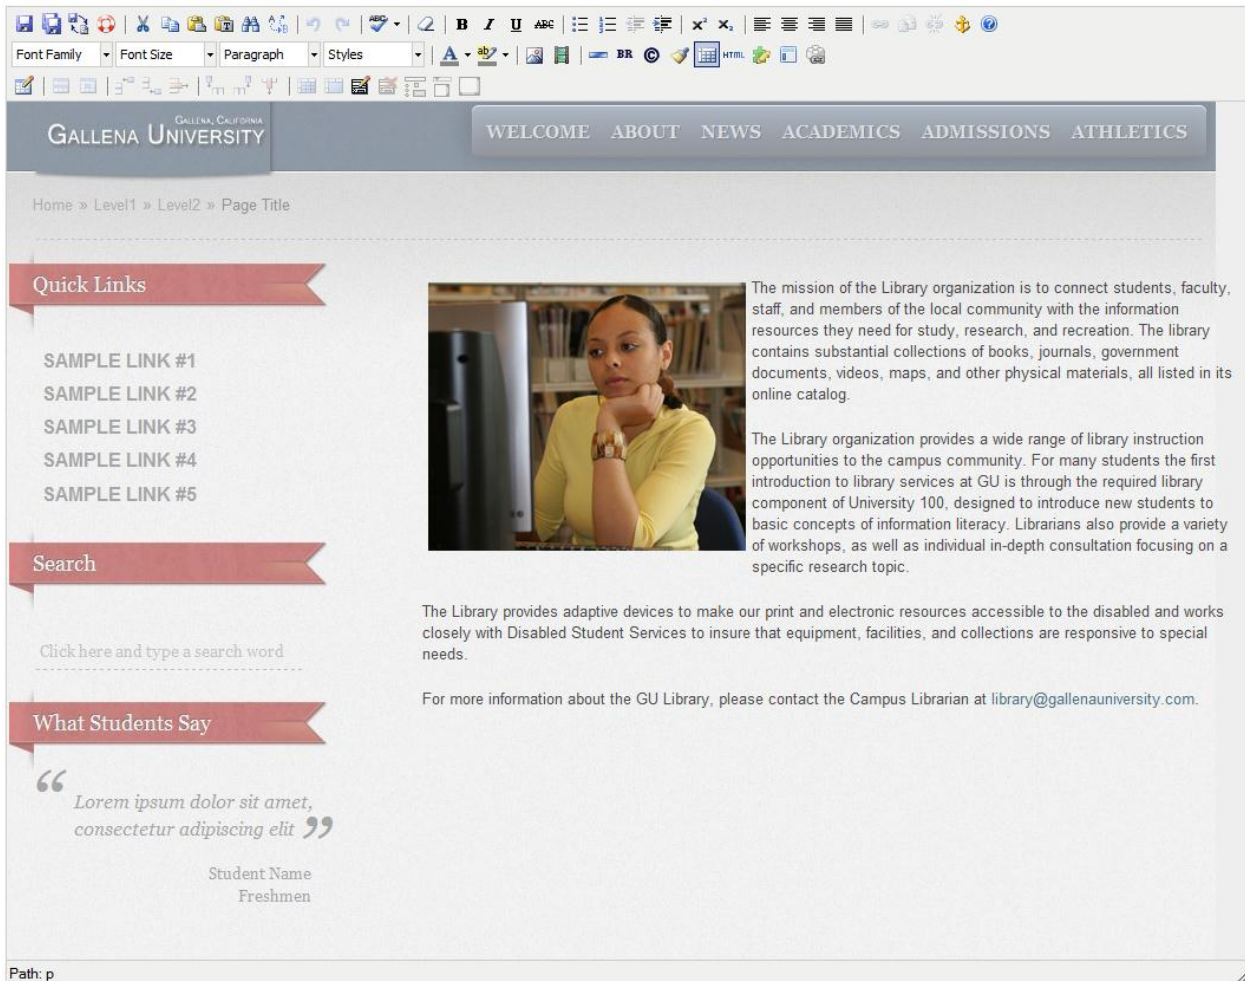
Font Family
Font Size
Paragraph
Styles

GALLENA, CALIFORNIA
GALLENA UNIVERSITY

WELCOME ABOUT NEWS ACADEMICS ADMISSIONS ATHLETICS

Home » Level1 » Level2 » Page Title

Quick Links

SAMPLE LINK #1
SAMPLE LINK #2
SAMPLE LINK #3
SAMPLE LINK #4
SAMPLE LINK #5

Search

Click here and type a search word

What Students Say

“Lorem ipsum dolor sit amet, consectetur adipiscing elit”

Student Name
Freshmen

The mission of the Library organization is to connect students, faculty, staff, and members of the local community with the information resources they need for study, research, and recreation. The library contains substantial collections of books, journals, government documents, videos, maps, and other physical materials, all listed in its online catalog.

The Library organization provides a wide range of library instruction opportunities to the campus community. For many students the first introduction to library services at GU is through the required library component of University 100, designed to introduce new students to basic concepts of information literacy. Librarians also provide a variety of workshops, as well as individual in-depth consultation focusing on a specific research topic.

The Library provides adaptive devices to make our print and electronic resources accessible to the disabled and works closely with Disabled Student Services to insure that equipment, facilities, and collections are responsive to special needs.

For more information about the GU Library, please contact the Campus Librarian at library@gallenauniversity.com.

Path: p